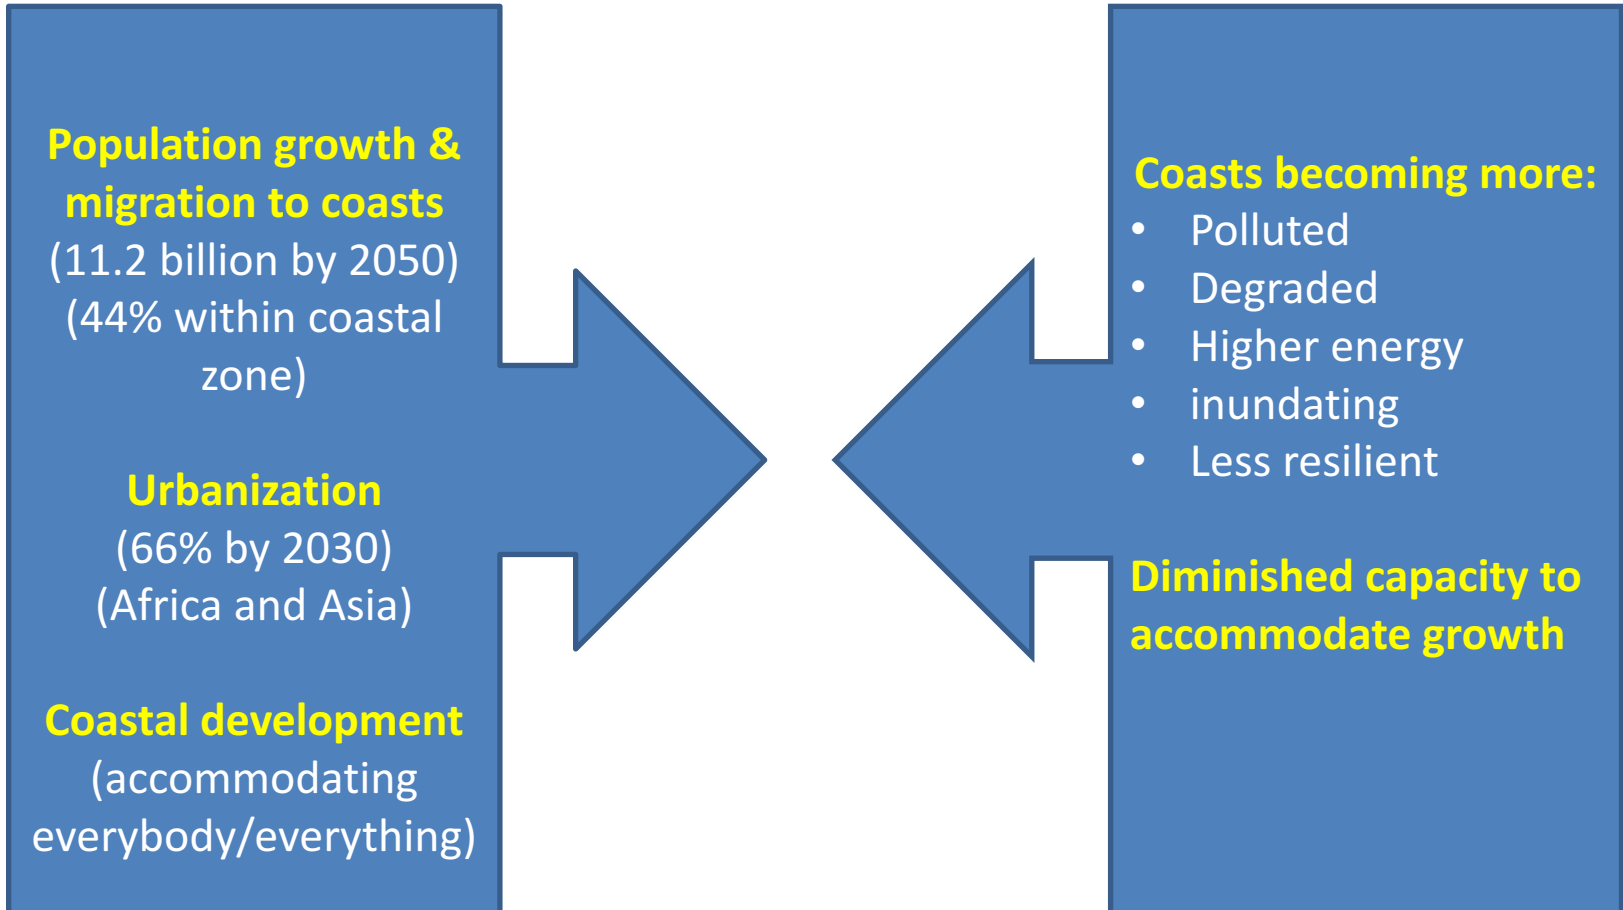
Population growth & migration to coasts
(11.2 billion by 2050)
(44% within coastal zone)

Urbanization
(66% by 2030)
(Africa and Asia)

Coastal development
(accommodating everybody/everything)

Coasts becoming more:
- Polluted
- Degraded
- Higher energy
- inundating
- Less resilient

Diminished capacity to accommodate growth